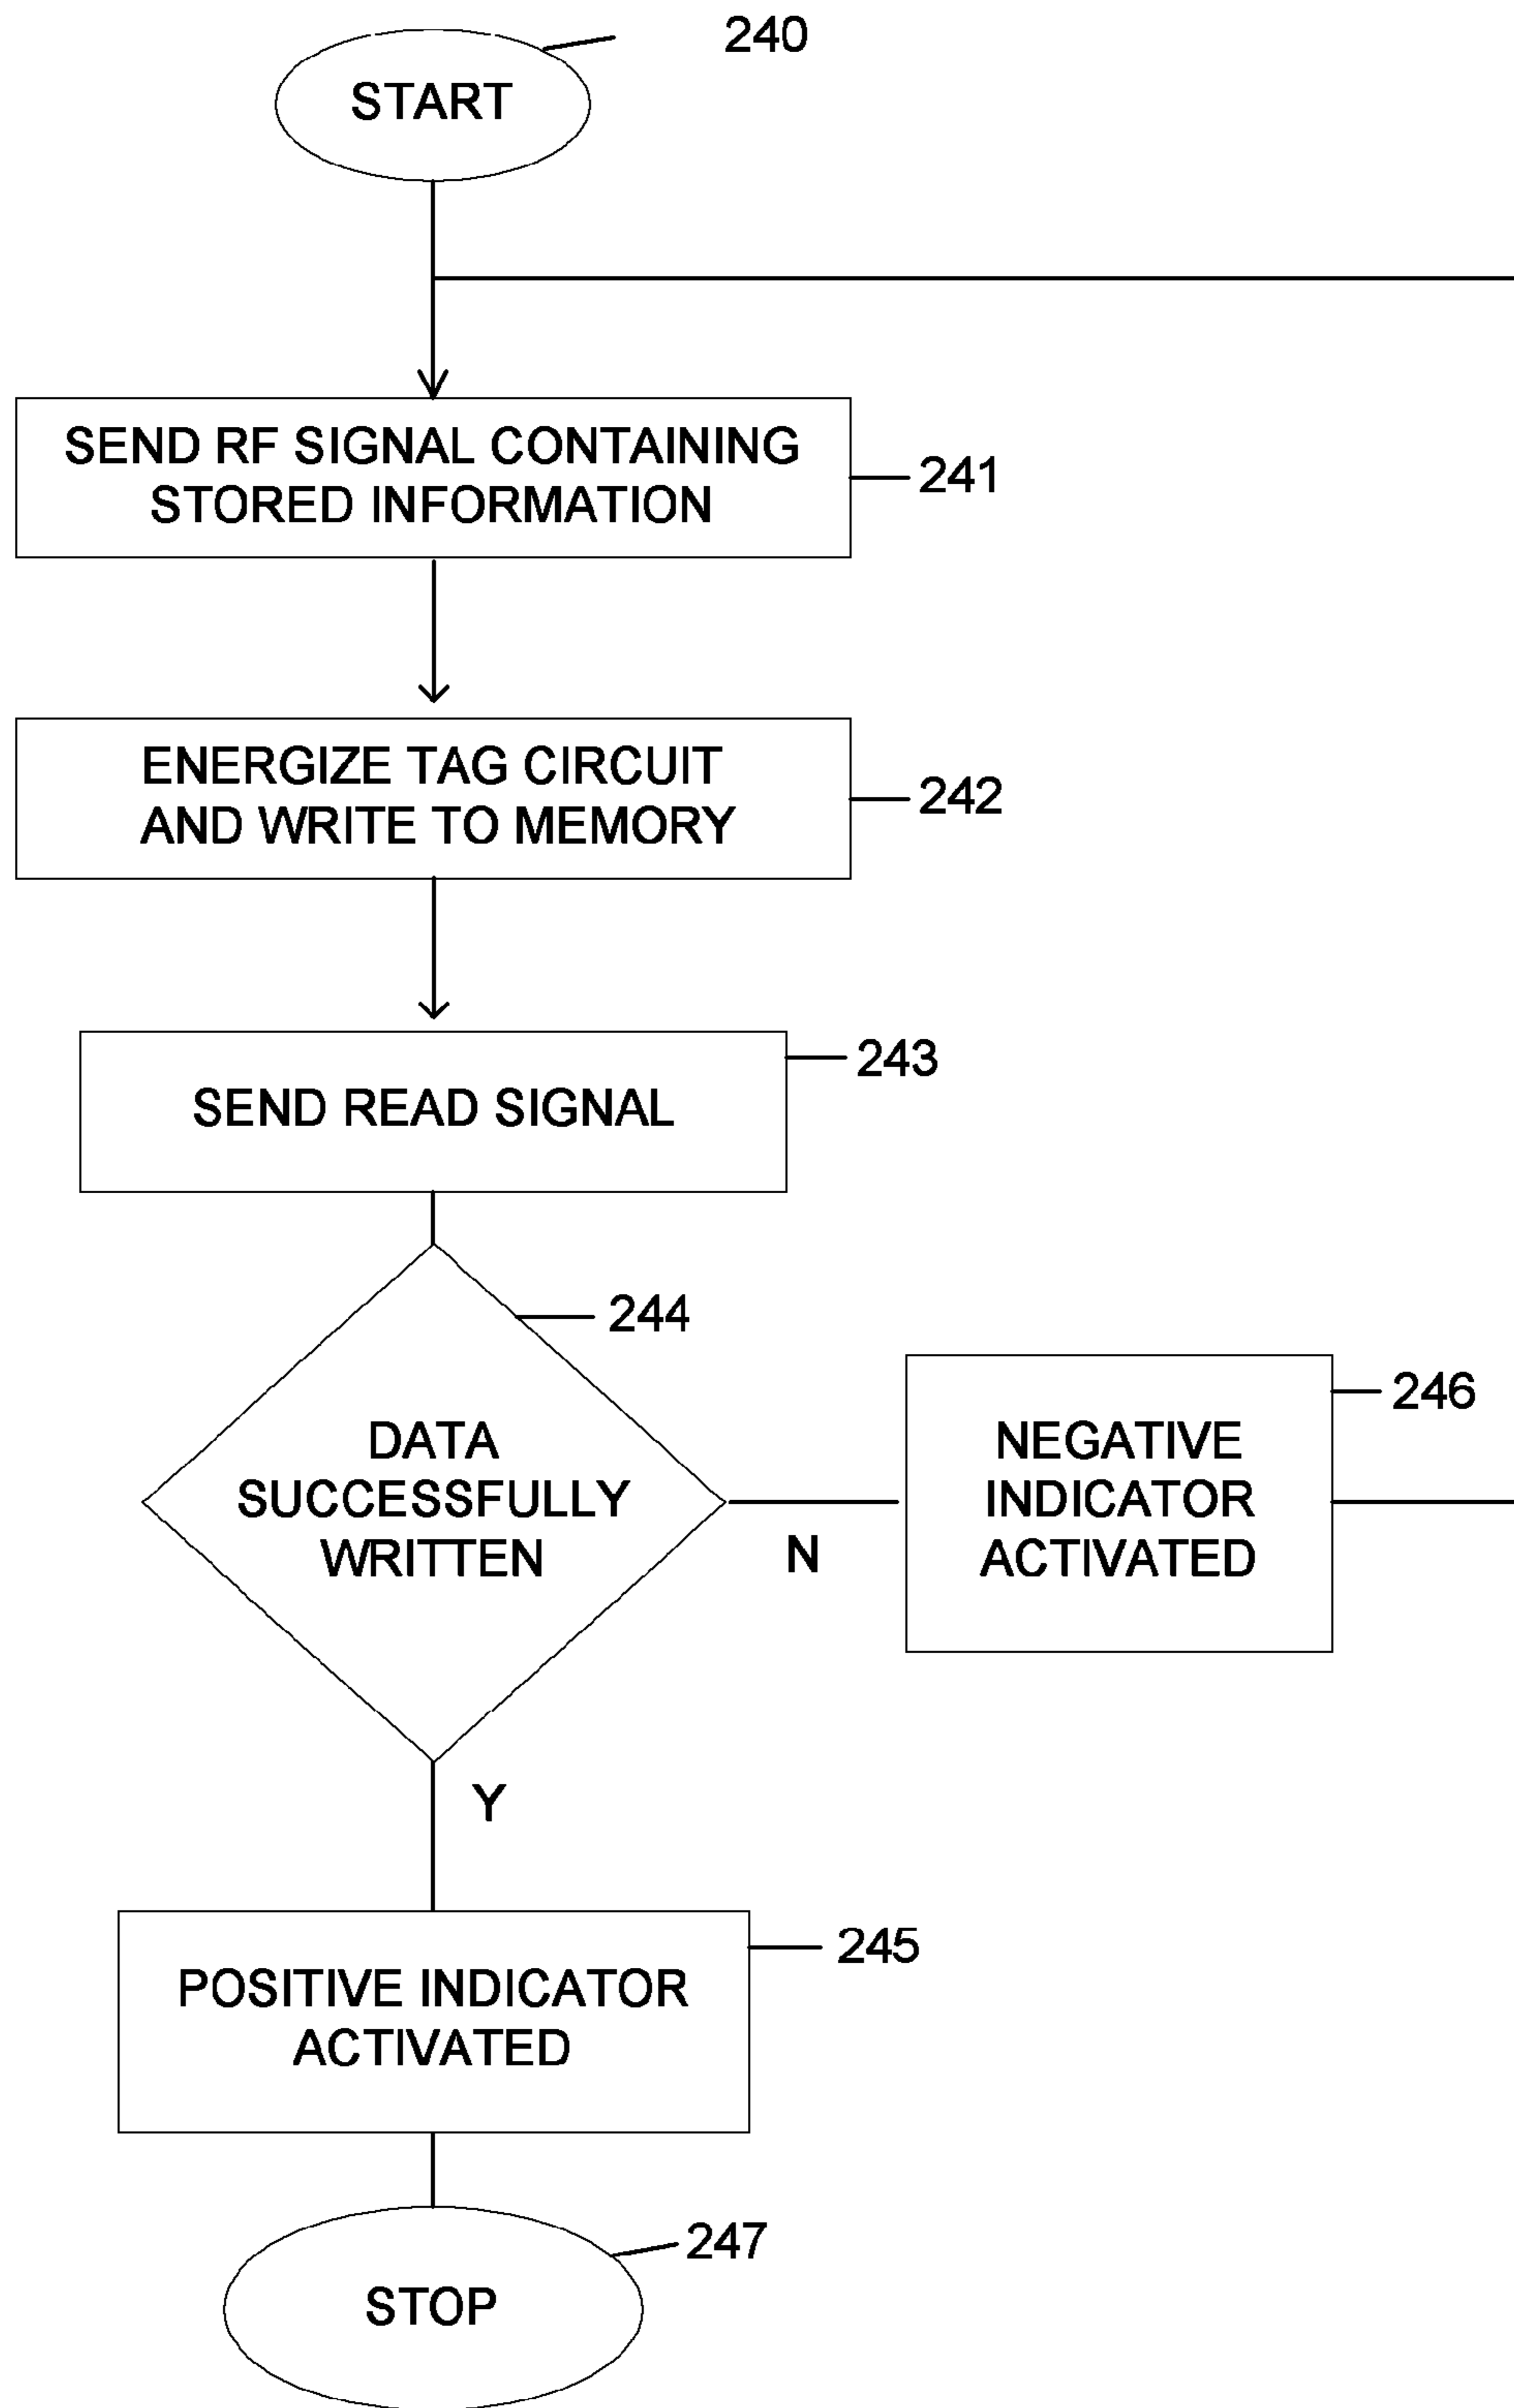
240
START

SEND RF SIGNAL CONTAINING STORED INFORMATION
241

ENERGIZE TAG CIRCUIT AND WRITE TO MEMORY
242

243
SEND READ SIGNAL

244
DATA SUCCESSFULLY WRITTEN

N

246
NEGATIVE INDICATOR ACTIVATED

Y

245
POSITIVE INDICATOR ACTIVATED

247
STOP